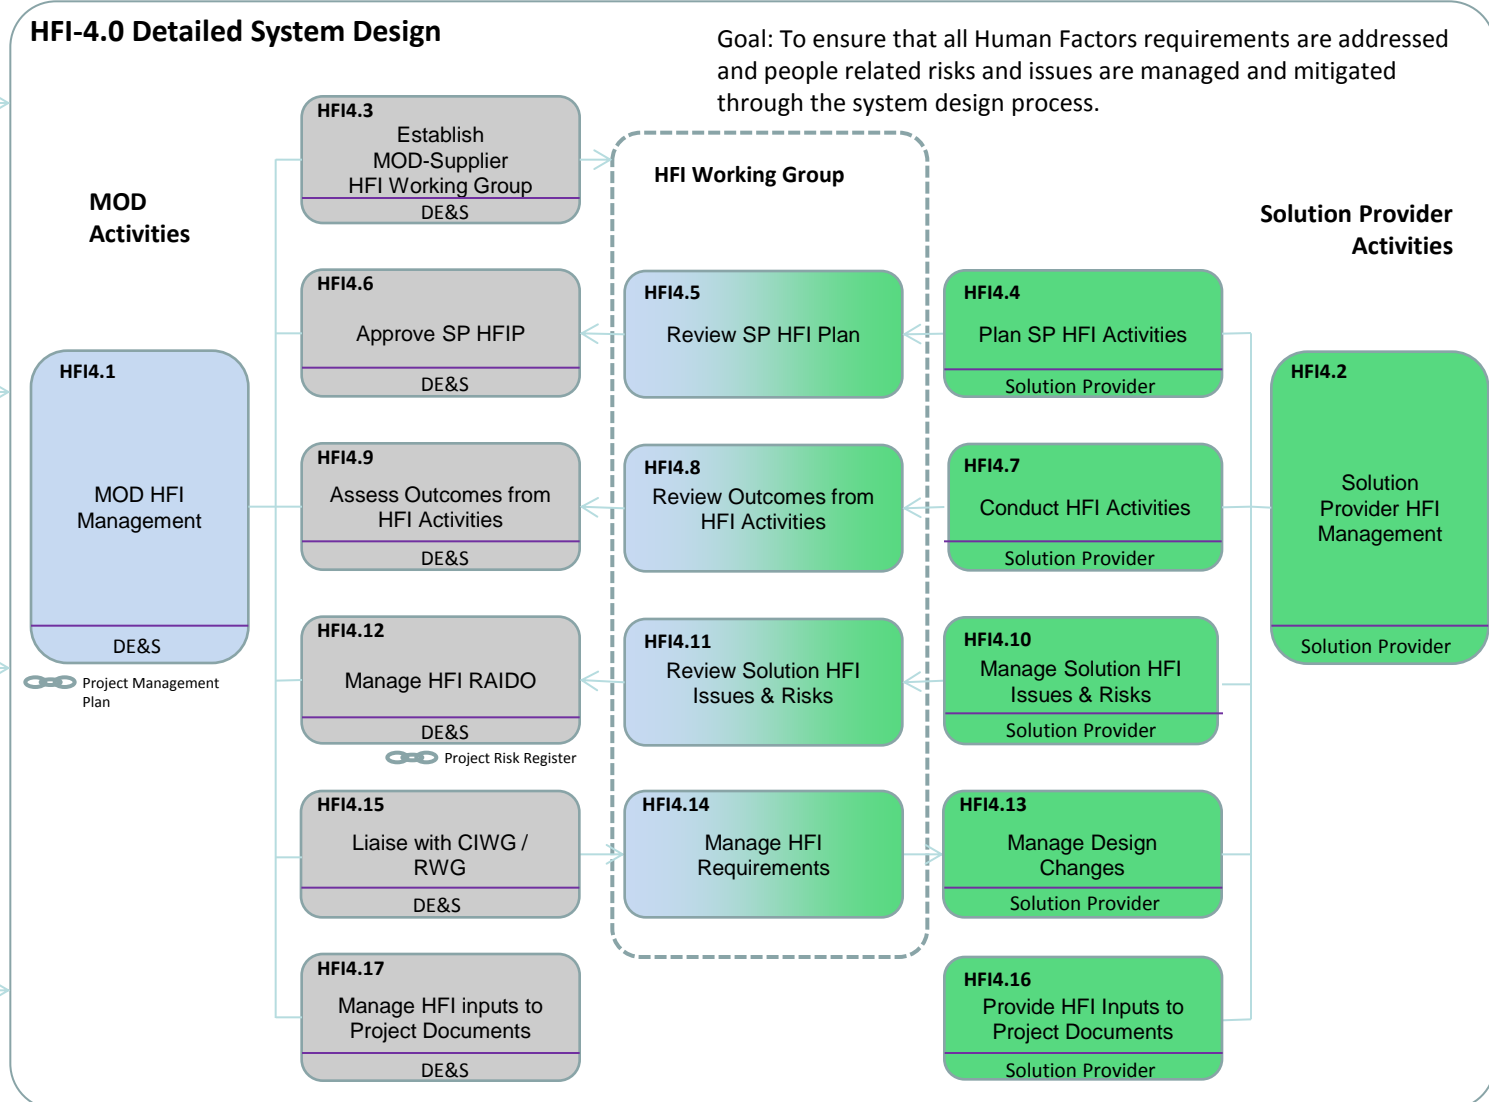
HFI-4.0 Detailed System Design

Goal: To ensure that all Human Factors requirements are addressed and people related risks and issues are managed and mitigated through the system design process.

MOD Activities

HFI Working Group

Solution Provider Activities

HFI4.3
Establish MOD-Supplier HFI Working Group
DE&S

HFI4.6
Approve SP HFIP
DE&S

HFI4.5
Review SP HFI Plan

HFI4.4
Plan SP HFI Activities
Solution Provider

HFI4.1
MOD HFI Management
DE&S

Project Management Plan

HFI4.2
Solution Provider HFI Management
Solution Provider

HFI4.9
Assess Outcomes from HFI Activities
DE&S

HFI4.8
Review Outcomes from HFI Activities

HFI4.7
Conduct HFI Activities
Solution Provider

HFI4.12
Manage HFI RAIDO
DE&S

Project Risk Register

HFI4.11
Review Solution HFI Issues & Risks

HFI4.10
Manage Solution HFI Issues & Risks
Solution Provider

HFI4.15
Liaise with CIWG / RWG
DE&S

HFI4.14
Manage HFI Requirements

HFI4.13
Manage Design Changes
Solution Provider

HFI4.17
Manage HFI inputs to Project Documents
DE&S

HFI4.16
Provide HFI Inputs to Project Documents
Solution Provider